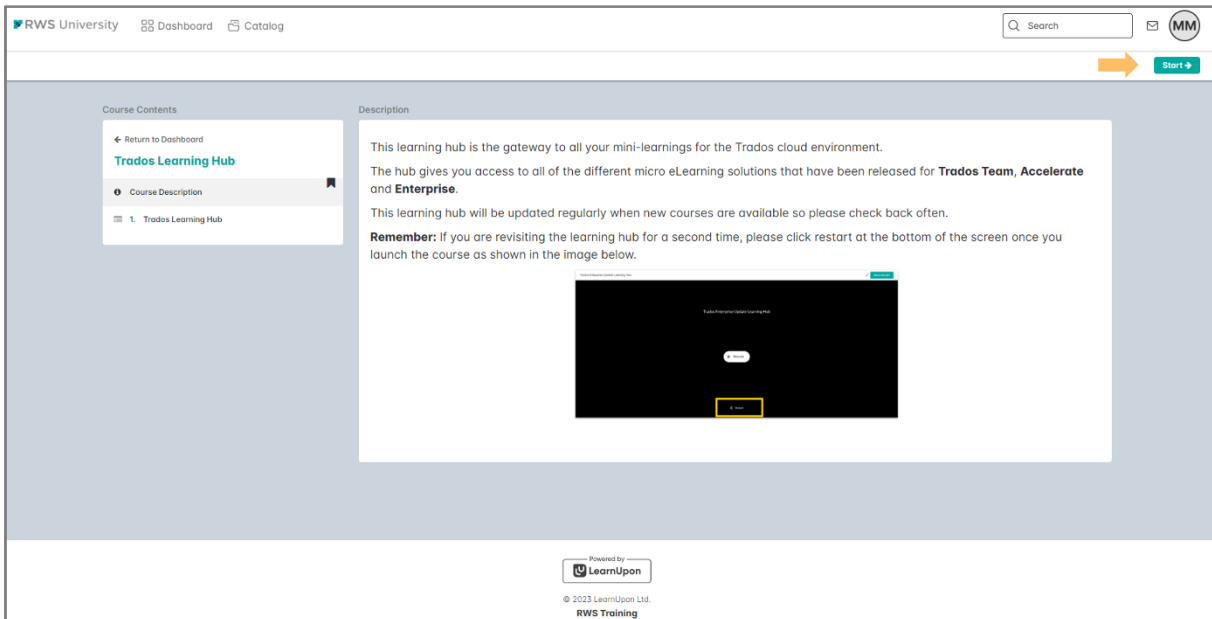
RWS University Dashboard Catalog

Search

MM

Start →

Course Contents

← Return to Dashboard

Trados Learning Hub

Course Description

1. Trados Learning Hub

Description

This learning hub is the gateway to all your mini-learnings for the Trados cloud environment.

The hub gives you access to all of the different micro eLearning solutions that have been released for **Trados Team**, **Accelerate** and **Enterprise**.

This learning hub will be updated regularly when new courses are available so please check back often.

**Remember:** If you are revisiting the learning hub for a second time, please click restart at the bottom of the screen once you launch the course as shown in the image below.

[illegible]

Trados Enterprise Update Learning Hub

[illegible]

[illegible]

Powered by

LearnUpon

© 2023 LearnUpon Ltd.

RWS Training